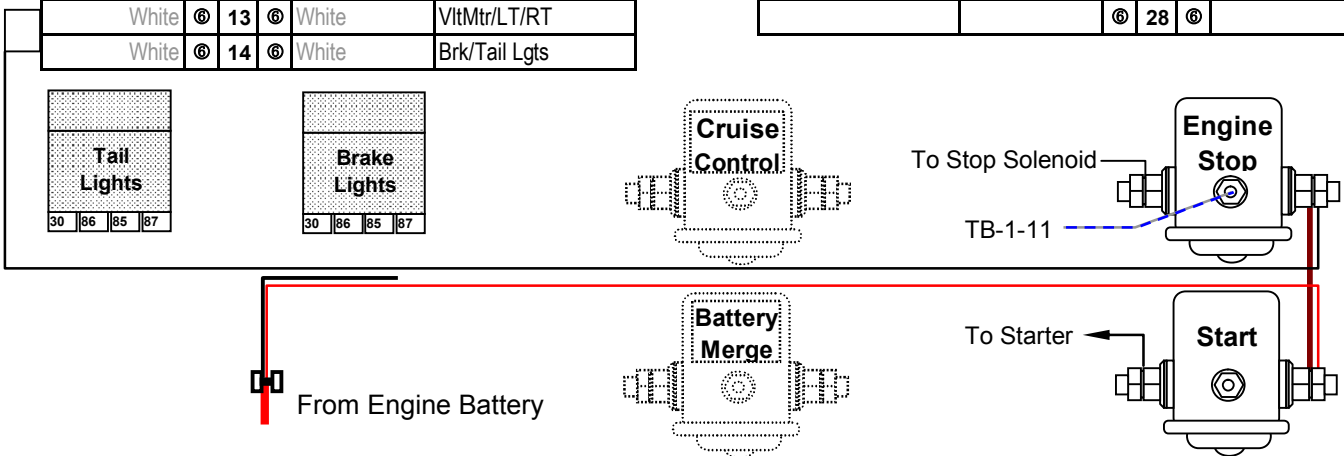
| White | ⑥ | 13 | ⑥ | White | VltMtr/LT/RT |
|---|---|---|---|---|---|
| White | ⑥ | 14 | ⑥ | White | Brk/Tail Lgts |

| | | ⑥ | 28 | ⑥ | |
|---|---|---|---|---|---|

Tail Lights
30 86 85 87

Brake Lights
30 86 85 87

Cruise Control

Engine Stop

To Stop Solenoid

TB-1-11

Battery Merge

To Starter

Start

From Engine Battery